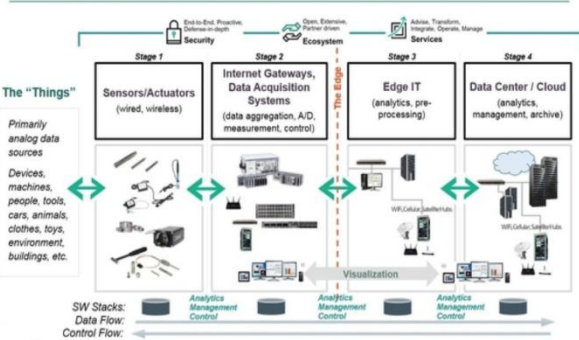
End-to-End, Proactive, Defense-in-depth
Security

Open, Extensive, Partner driven
Ecosystem

Advise, Transform, Integrate, Operate, Manage
Services

The "Things"

Primarily analog data sources

Devices, machines, people, tools, cars, animals, clothes, toys, environment, buildings, etc.

Stage 1
Sensors/Actuators
(wired, wireless)

Stage 2
Internet Gateways, Data Acquisition Systems
(data aggregation, A/D, measurement, control)

The Edge

Stage 3
Edge IT
(analytics, pre-processing)

WiFi,Cellular,SatelliteHubs

Stage 4
Data Center / Cloud
(analytics, management, archive)

WiFi,Cellular,SatelliteHubs

Visualization

SW Stacks:
Data Flow:
Control Flow:

Analytics
Management
Control

Analytics
Management
Control

Analytics
Management
Control